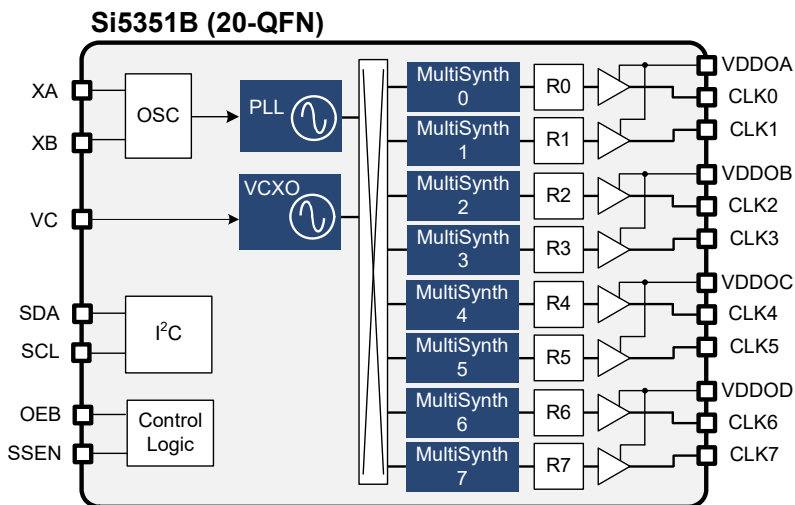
Si5351B (20-QFN)

XA
XB
VC
SDA
SCL
OEB
SSEN

OSC
PLL
VCXO
I$^2$C
Control Logic

MultiSynth 0
MultiSynth 1
MultiSynth 2
MultiSynth 3
MultiSynth 4
MultiSynth 5
MultiSynth 6
MultiSynth 7

R0
R1
R2
R3
R4
R5
R6
R7

VDDOA
CLK0
CLK1
VDDOB
CLK2
CLK3
VDDOC
CLK4
CLK5
VDDOD
CLK6
CLK7